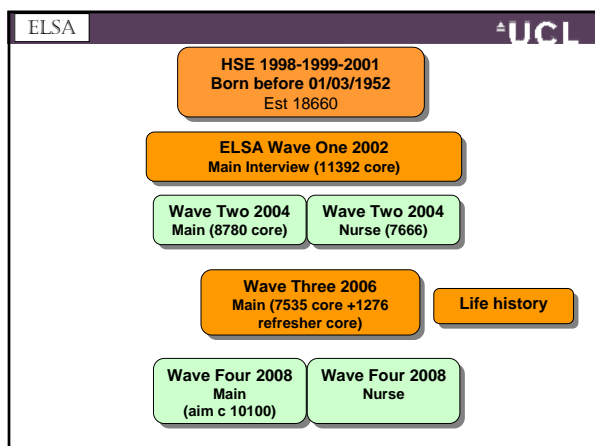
ELSA

UCL

HSE 1998-1999-2001
Born before 01/03/1952
Est 18660

ELSA Wave One 2002
Main Interview (11392 core)

Wave Two 2004
Main (8780 core)

Wave Two 2004
Nurse (7666)

Wave Three 2006
Main (7535 core +1276 refresher core)

Life history

Wave Four 2008
Main
(aim c 10100)

Wave Four 2008
Nurse